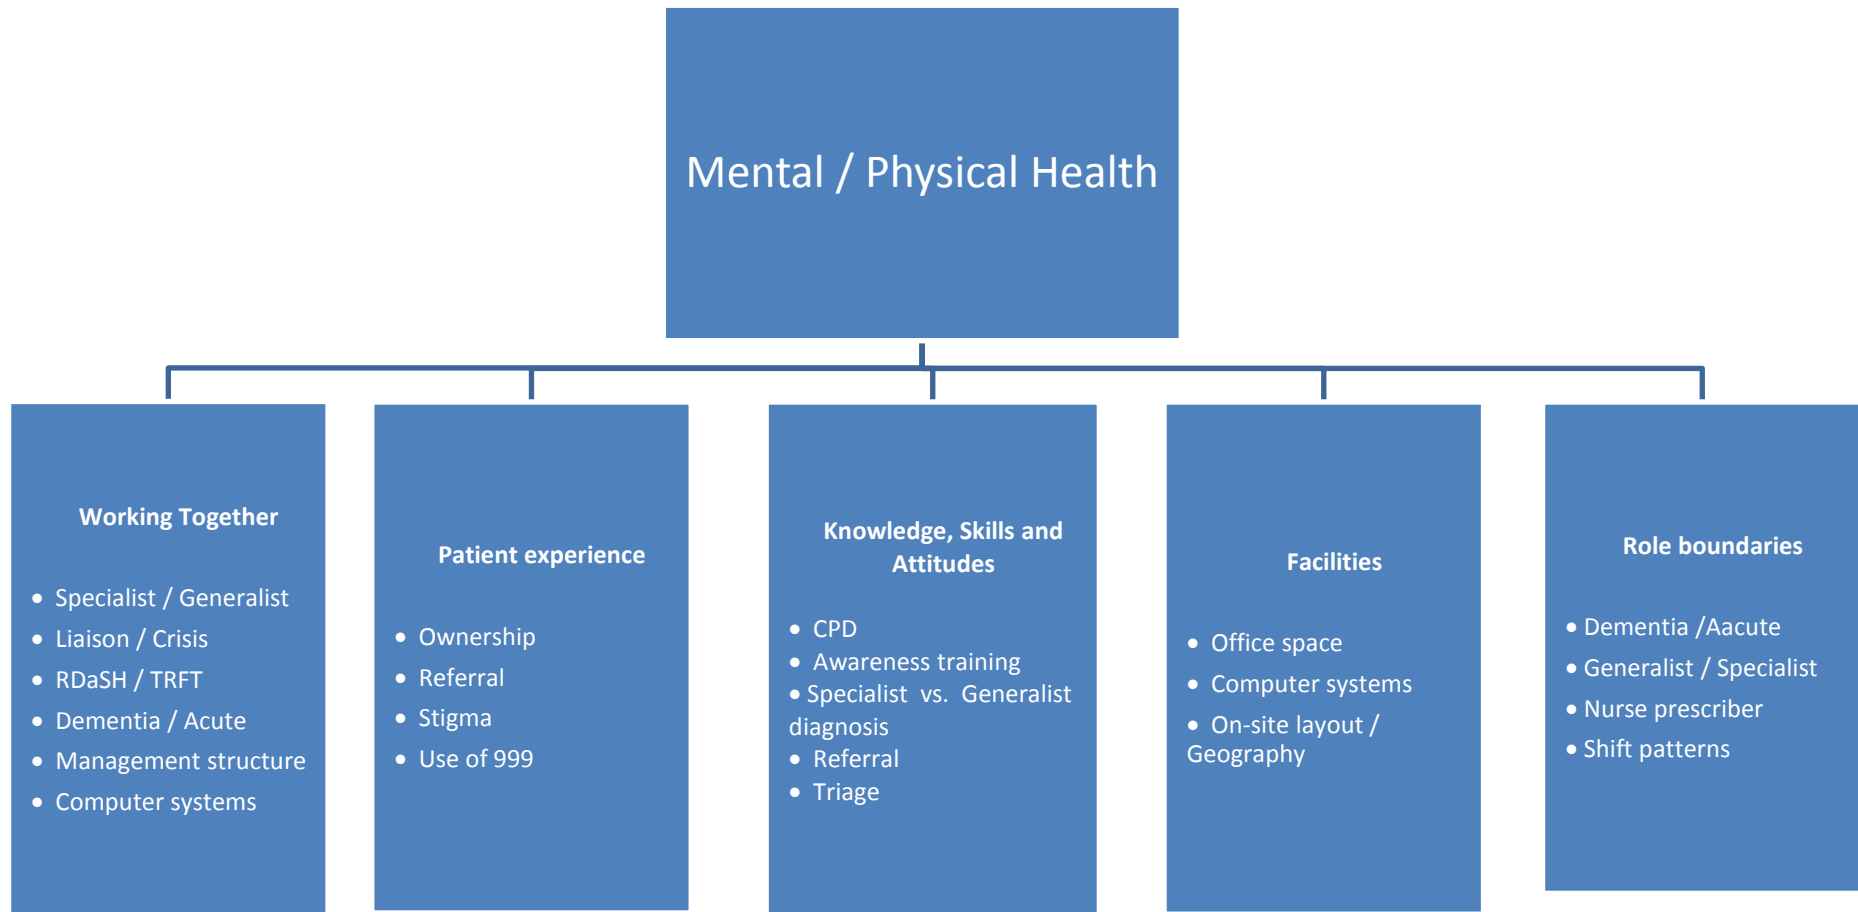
Mental / Physical Health

Working Together

- Specialist / Generalist
- Liaison / Crisis
- RDaSH / TRFT
- Dementia / Acute
- Management structure
- Computer systems

Patient experience

- Ownership
- Referral
- Stigma
- Use of 999

Knowledge, Skills and Attitudes

- CPD
- Awareness training
- Specialist vs. Generalist diagnosis
- Referral
- Triage

Facilities

- Office space
- Computer systems
- On-site layout / Geography

Role boundaries

- Dementia /Aacute
- Generalist / Specialist
- Nurse prescriber
- Shift patterns